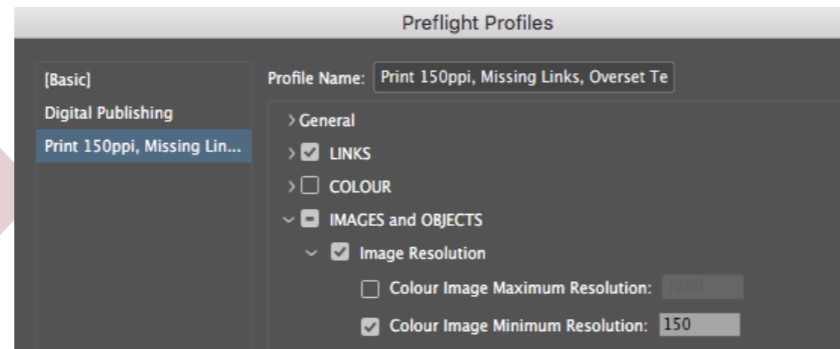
Preflight Profiles

[Basic]
Digital Publishing
Print 150ppi, Missing Lin...

Profile Name: Print 150ppi, Missing Links, Overset Te

> General
> LINKS
> COLOUR
IMAGES and OBJECTS
Image Resolution
Colour Image Maximum Resolution: 1200
Colour Image Minimum Resolution: 150